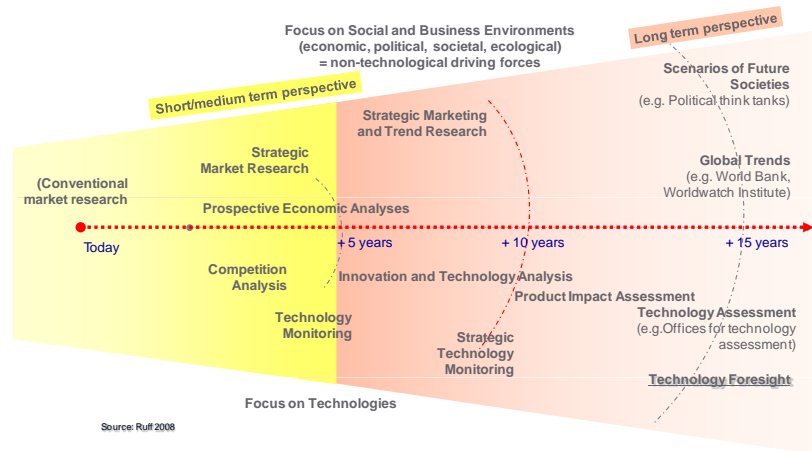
Focus on Social and Business Environments
(economic, political, societal, ecological)
= non-technological driving forces

Long term perspective

Short/medium term perspective

Scenarios of Future Societies
(e.g. Political think tanks)

Strategic Marketing and Trend Research

Strategic Market Research

Global Trends
(e.g. World Bank, Worldwatch Institute)

(Conventional market research

Prospective Economic Analyses

Today

+ 5 years

+ 10 years

+ 15 years

Competition Analysis

Innovation and Technology Analysis

Product Impact Assessment

Technology Monitoring

Technology Assessment
(e.g.Offices for technology assessment)

Strategic Technology Monitoring

Technology Foresight

Focus on Technologies

Source: Ruff 2008